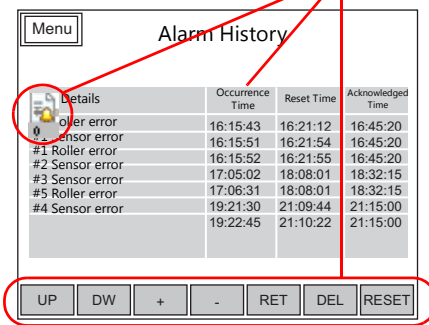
Menu

Alarm History

| Details | Occurrence Time | Reset Time | Acknowledged Time |
|---|---|---|---|
| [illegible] Roller error | 16:15:43 | 16:21:12 | 16:45:20 |
| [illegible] Sensor error | 16:15:51 | 16:21:54 | 16:45:20 |
| #1 Roller error | 16:15:52 | 16:21:55 | 16:45:20 |
| #2 Sensor error | 17:05:02 | 18:08:01 | 18:32:15 |
| #3 Sensor error | 17:06:31 | 18:08:01 | 18:32:15 |
| #5 Roller error | 19:21:30 | 21:09:44 | 21:15:00 |
| #4 Sensor error | 19:22:45 | 21:10:22 | 21:15:00 |

UP DW + - RET DEL RESET